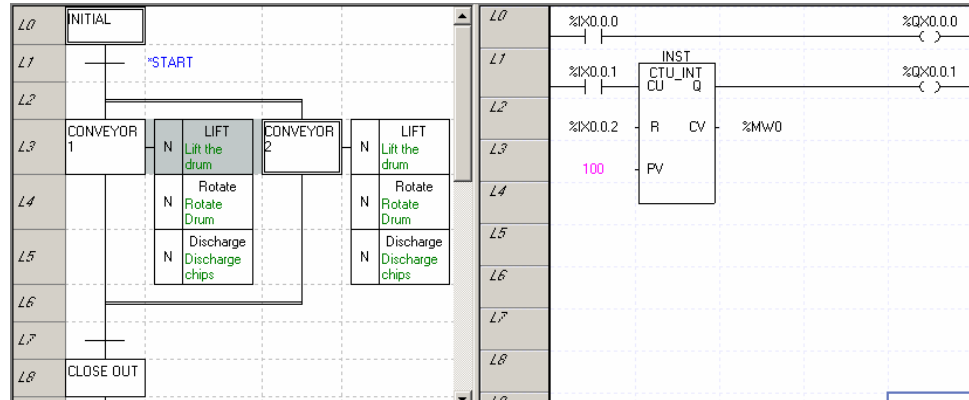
L0
L1
L2
L3
L4
L5
L6
L7
L8

INITIAL

*START

CONVEYOR 1

| N | LIFT Lift the drum |
|---|---|
| N | Rotate Rotate Drum |
| N | Discharge Discharge chips |

CONVEYOR 2

| N | LIFT Lift the drum |
|---|---|
| N | Rotate Rotate Drum |
| N | Discharge Discharge chips |

CLOSE OUT

L0
L1
L2
L3
L4
L5
L6
L7
L8

%IX0.0.0

%QX0.0.0

INST
CTU_INT

%IX0.0.1 CU Q %QX0.0.1

%IX0.0.2 R CV %MW0

100 PV